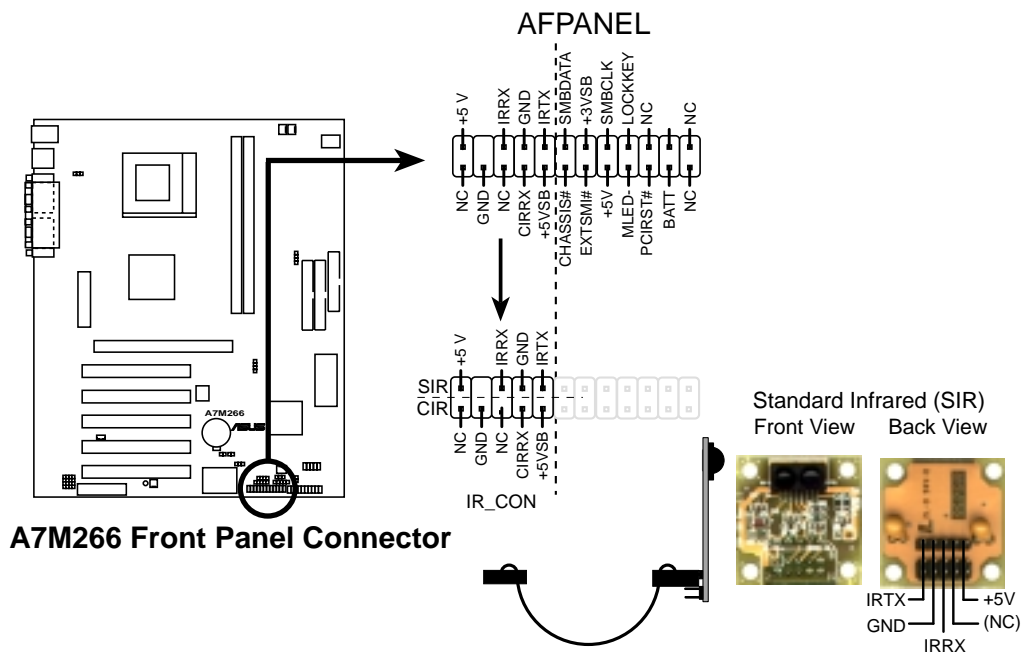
AFPANEL

+5 V
IRRX
GND
IRTX
SMBDATA
+3VSB
SMBCLK
LOCKKEY
NC
NC

NC
GND
NC
CIRRX
+5VSB
CHASSIS#
EXTSMI#
+5V
MLED-
PCIRST#
BATT
NC

A7M266

+5 V
IRRX
GND
IRTX

SIR
CIR

NC
GND
NC
CIRRX
+5VSB

IR_CON

Standard Infrared (SIR)
Front View Back View

IRTX
GND
IRRX
+5V
(NC)

A7M266 Front Panel Connector